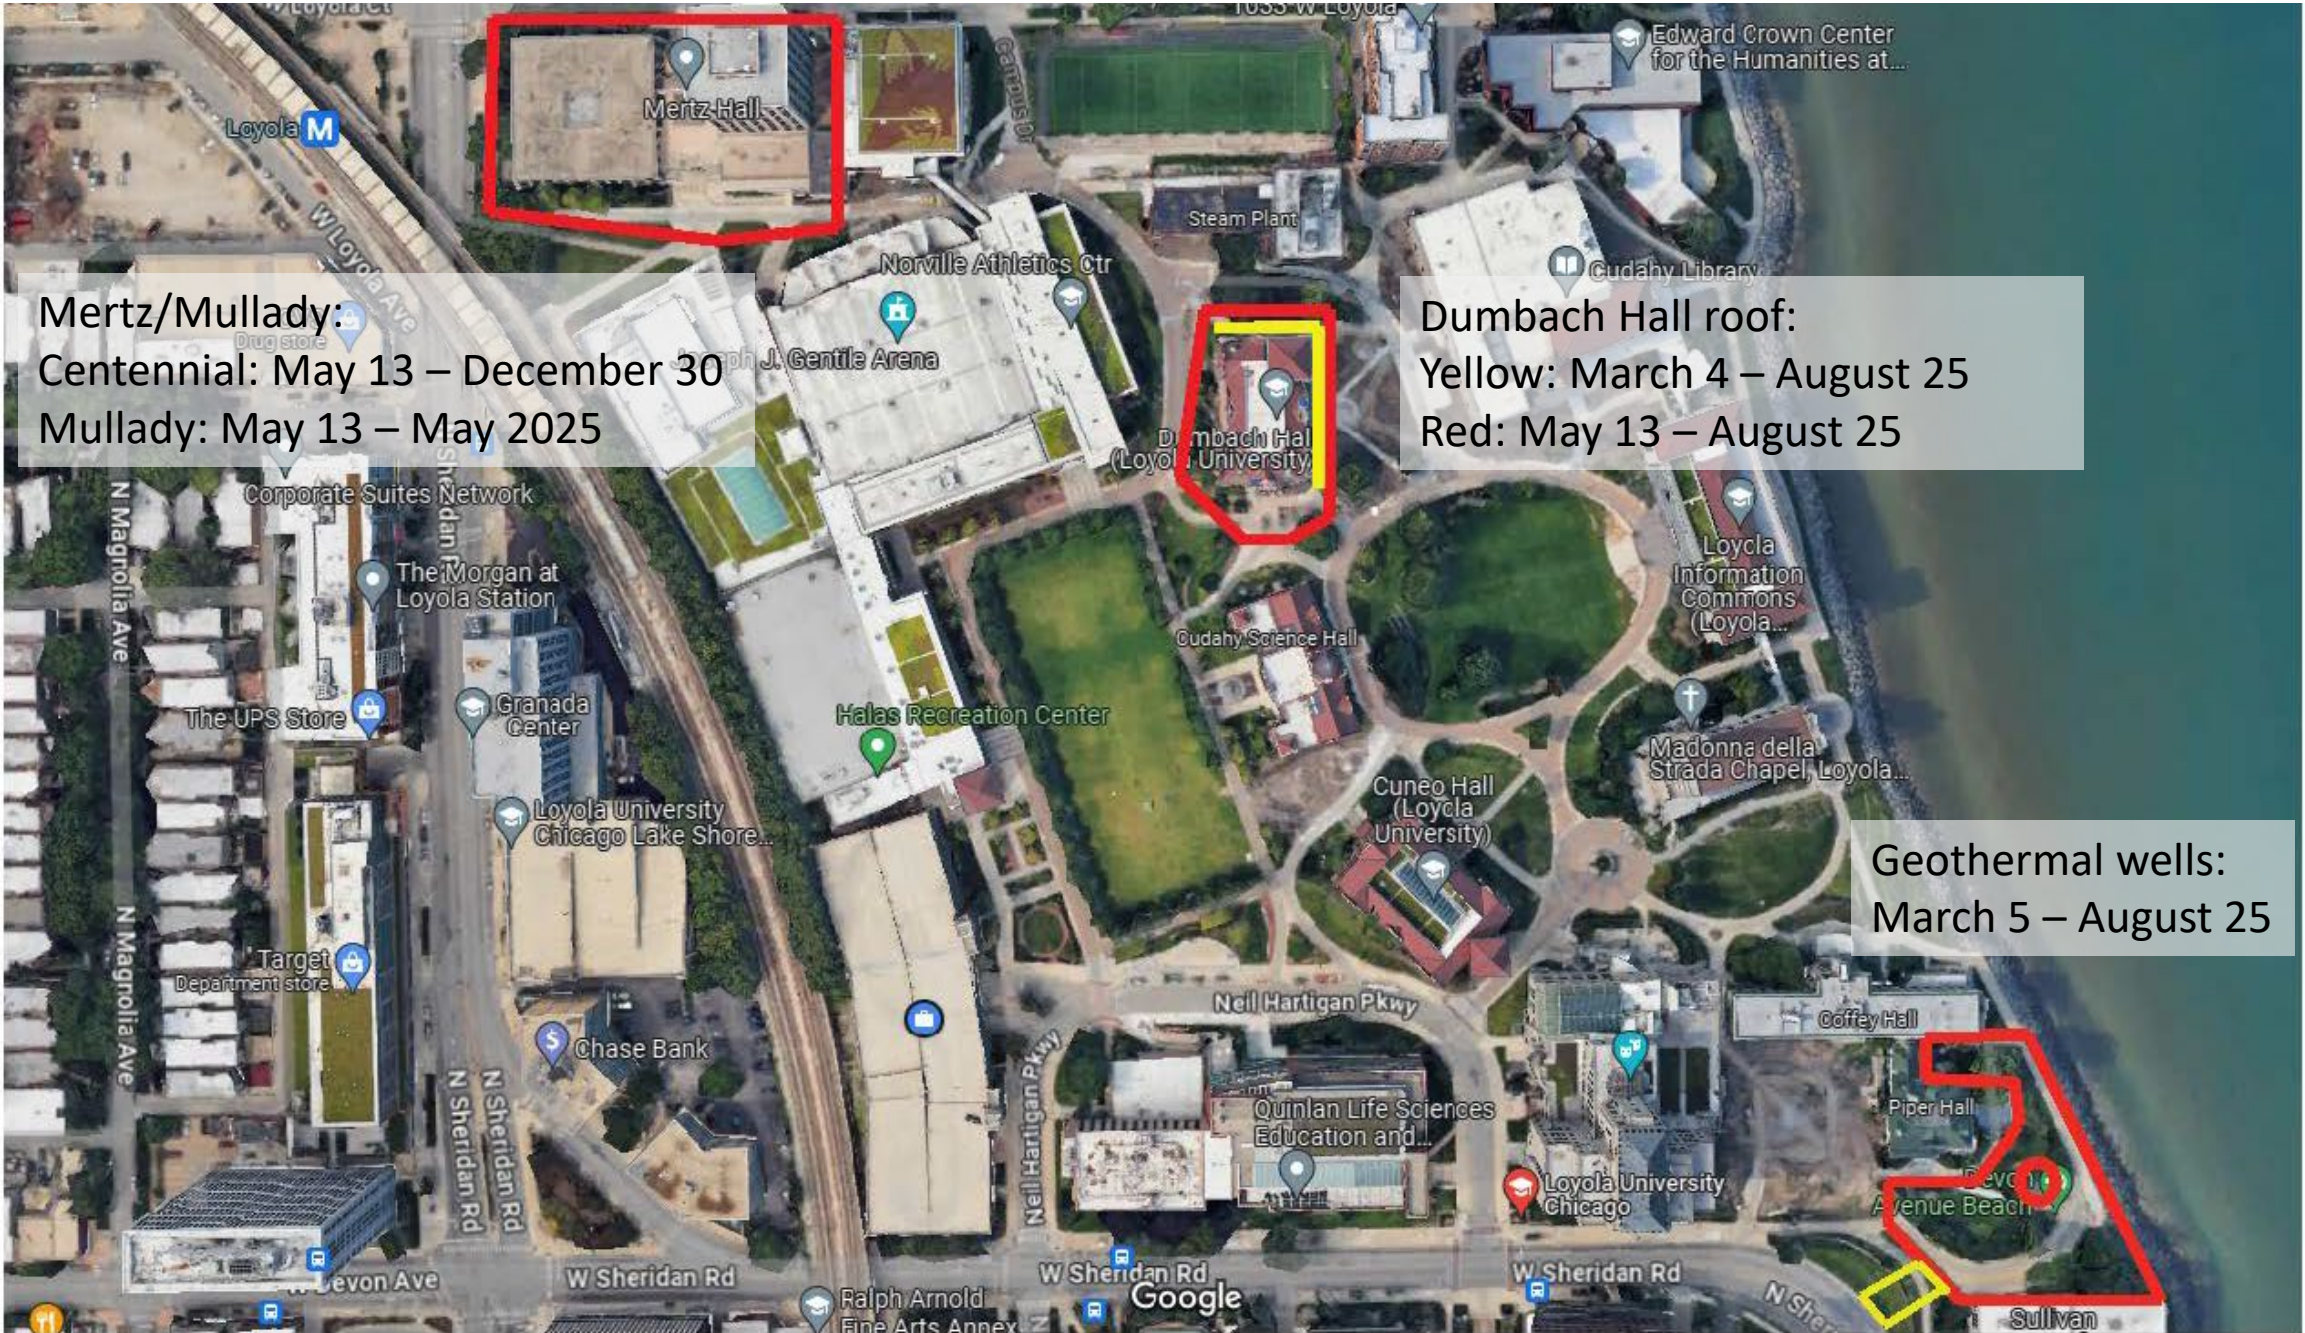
Loyola Ct

1033 W Loyola

Mertz Hall

Edward Crown Center for the Humanities at...

Loyola M

W Loyola Ave

Campus Dr

Steam Plant

Cudahy Library

Norville Athletics Ctr

Mertz/Mullady:
Centennial: May 13 – December 30
Mullady: May 13 – May 2025

Drug store

Joseph J. Gentile Arena

Dumbach Hall roof:
Yellow: March 4 – August 25
Red: May 13 – August 25

Dumbach Hall (Loyola University)

Corporate Suites Network

Sheridan Rd

N Magnolia Ave

The Morgan at Loyola Station

Loyola Information Commons (Loyola...

Cudahy Science Hall

The UPS Store

Granada Center

Halas Recreation Center

Madonna della Strada Chapel, Loyola...

Loyola University Chicago Lake Shore...

Cuneo Hall (Loyola University)

Geothermal wells:
March 5 – August 25

Target Department store

N Magnolia Ave

Neil Hartigan Pkwy

Coffey Hall

Chase Bank

N Sheridan Rd

N Sheridan Rd

Neil Hartigan Pkwy

Quinlan Life Sciences Education and...

Piper Hall

Loyola University Chicago

Devon Avenue Beach

W Devon Ave

W Sheridan Rd

Ralph Arnold Fine Arts Annex

W Sheridan Rd

Google

W Sheridan Rd

N Sheridan

Sullivan